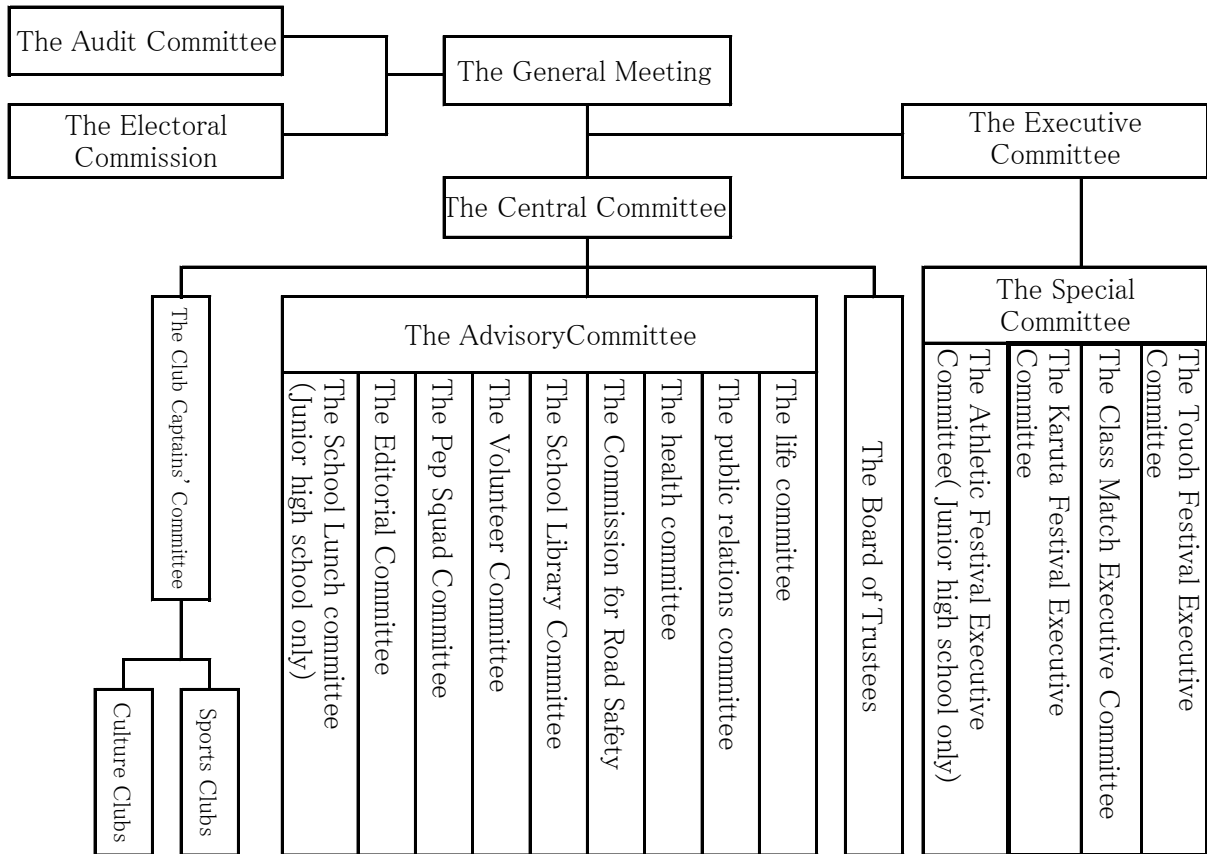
The Audit Committee

The Electoral Commission

The General Meeting

The Executive Committee

The Central Committee

The Club Captains' Committee

Culture Clubs

Sports Clubs

The AdvisoryCommittee

The School Lunch committee (Junior high school only)

The Editorial Committee

The Pep Squad Committee

The Volunteer Committee

The School Library Committee

The Commission for Road Safety

The health committee

The public relations committee

The life committee

The Board of Trustees

The Special Committee

The Athletic Festival Executive Committee( Junior high school only)

The Karuta Festival Executive Committee

The Class Match Executive Committee

The Touoh Festival Executive Committee